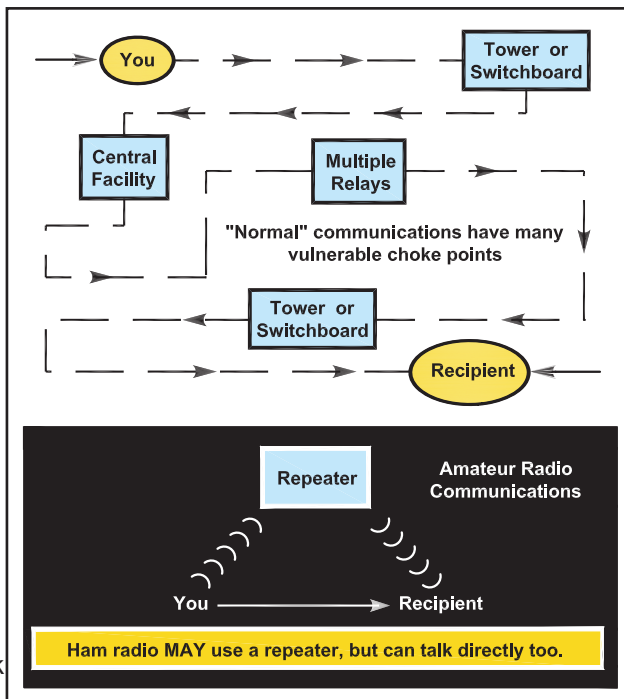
You

Tower or Switchboard

Central Facility

Multiple Relays

"Normal" communications have many vulnerable choke points

Tower or Switchboard

Recipient

Repeater

Amateur Radio Communications

You

Recipient

Ham radio MAY use a repeater, but can talk directly too.